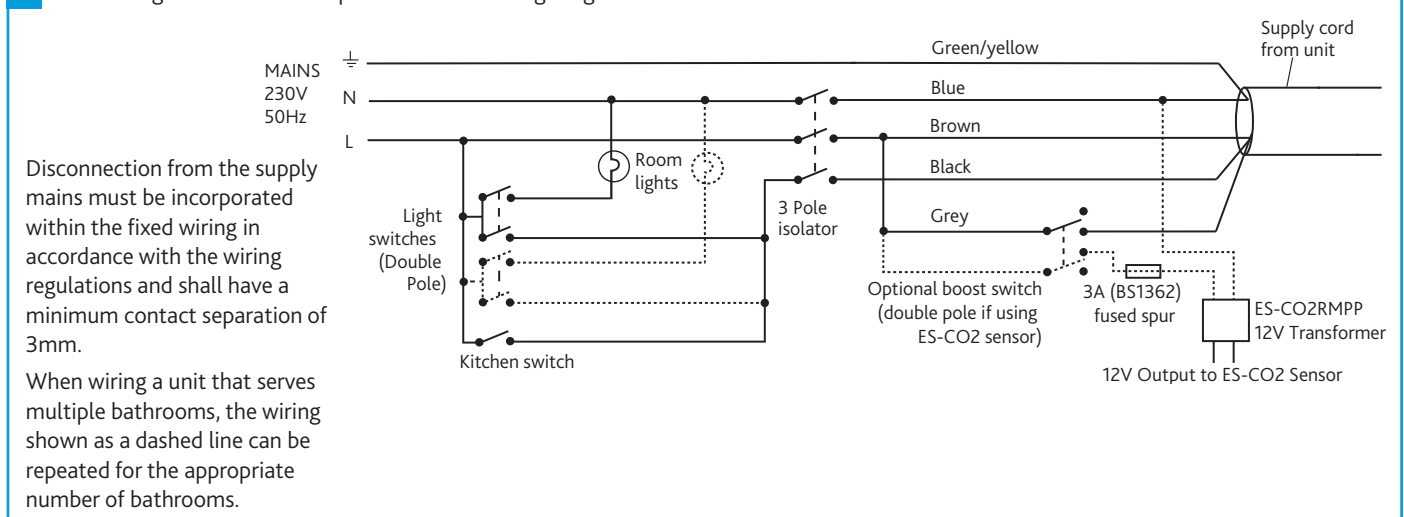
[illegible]

MAINS 230V 50Hz

N

L

Green/yellow

Blue

Brown

Black

Grey

Supply cord from unit

Room lights

Light switches (Double Pole)

3 Pole isolator

Kitchen switch

Optional boost switch (double pole if using ES-CO2 sensor)

3A (BS1362) fused spur

ES-CO2RMPP 12V Transformer

12V Output to ES-CO2 Sensor

Disconnection from the supply mains must be incorporated within the fixed wiring in accordance with the wiring regulations and shall have a minimum contact separation of 3mm.

When wiring a unit that serves multiple bathrooms, the wiring shown as a dashed line can be repeated for the appropriate number of bathrooms.